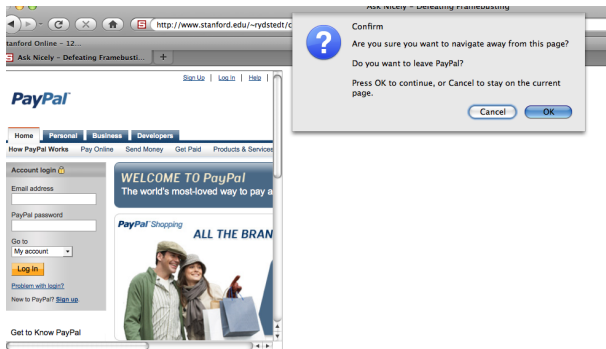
Ask Nicely – Defeating Framebusting

http://www.stanford.edu/~rydstedt/c

tanford Online – 12...

Ask Nicely – Defeating Framebusti...

+

Sign Up | Log In | Help |

PayPal

Home Personal Business Developers

How PayPal Works Pay Online Send Money Get Paid Products & Services

Account login

Email address

PayPal password

Go to

My account

Log In

Problem with login?

New to PayPal? Sign up

Get to Know PayPal

WELCOME TO PayPal

The world's most-loved way to pay a

PayPal Shopping

ALL THE BRAN

Confirm

Are you sure you want to navigate away from this page?

Do you want to leave PayPal?

Press OK to continue, or Cancel to stay on the current page.

Cancel

OK